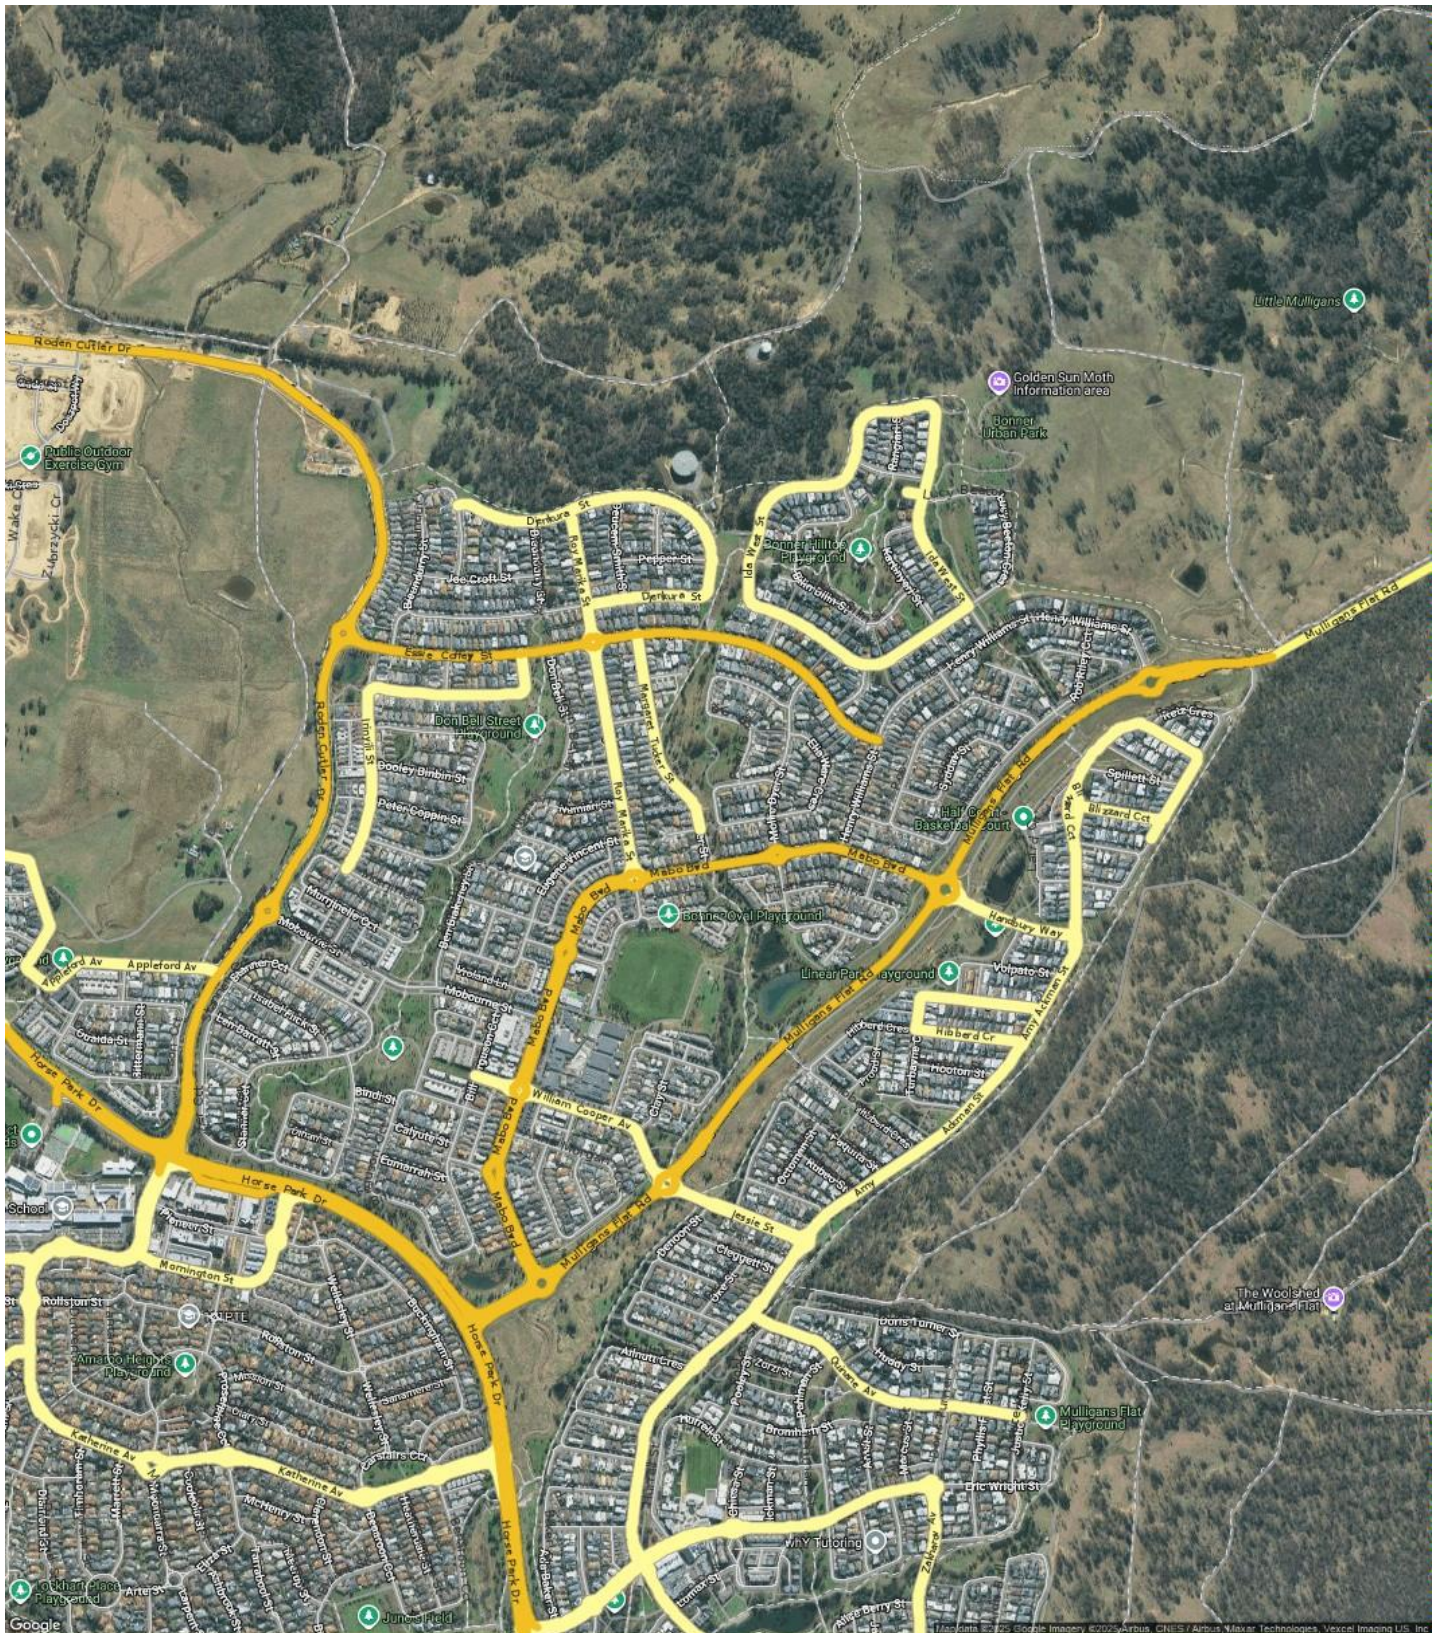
Roden Cutler Dr
Little Mulligans
Golden Sun Moth information area
Bonner Urban Park
Public Outdoor Exercise Gym
Wake Cr
Derrkura St
Jee Croft St
Pepper St
Derrkura St
Ida West St
Bonner Hilltop Playground
Mulligans Flat Rd
Eadie Cutler St
Henry Williams St
Roden Cutler Dr
Don Bell Street Playground
Dooley Dimbin St
Peter Coppin St
Margaret Tucker St
Ray Martin St
Mabo Blvd
Mabo Blvd
Half Court Basketball Court
Spillett St
Blizzard Cct
Mulligans Flat Rd
Hansbury Way
Bonner Oval Playground
Linear Park Playground
Volpato St
Appleford Av
Appleford Av
Mobourne St
Mabo Blvd
Mulligans Flat Rd
Hilsberg Cr
Amy Ackman St
Horse Park Dr
William Cooper Av
Bindi St
Calyptis St
Jessie St
Amy Ackman St
Horse Park Dr
School
Mornington St
Mabo Blvd
Mulligans Flat Rd
The Woolshed at Mulligans Flat
Rollston St
Amaroo Heights Playground
Horse Park Dr
Mulligans Flat Playground
Katherine Av
Katherine Av
Eric Wright St
Lockhart Place Playground
Arte St
Juno Field
YMCA Tutoring
Zeehan St
Allira Berry St
Google
Imagery ©2025 Google, Imagery ©2025 Airbus, CNES / Airbus, Maxar Technologies, Vexcel Imaging US, Inc.